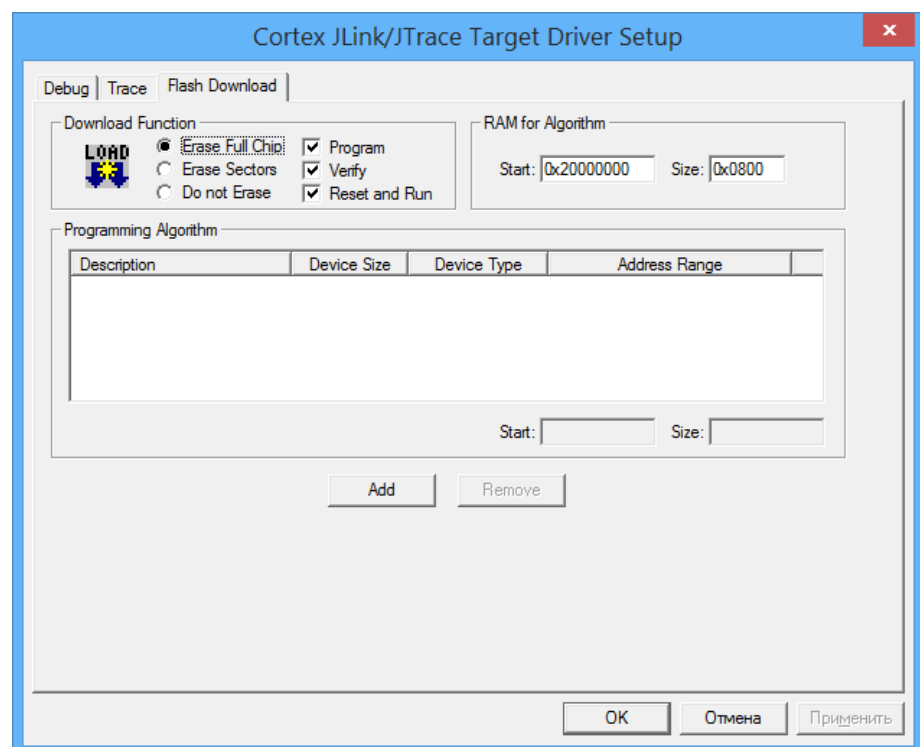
Cortex JLink/JTrace Target Driver Setup

Debug | Trace | Flash Download

Download Function

LOAD

Erase Full Chip
Erase Sectors
Do not Erase

Program
Verify
Reset and Run

RAM for Algorithm

Start: 0x20000000 Size: 0x0800

Programming Algorithm

| Description | Device Size | Device Type | Address Range |
|---|---|---|---|

Start: Size:

Add Remove

OK Отмена Применить